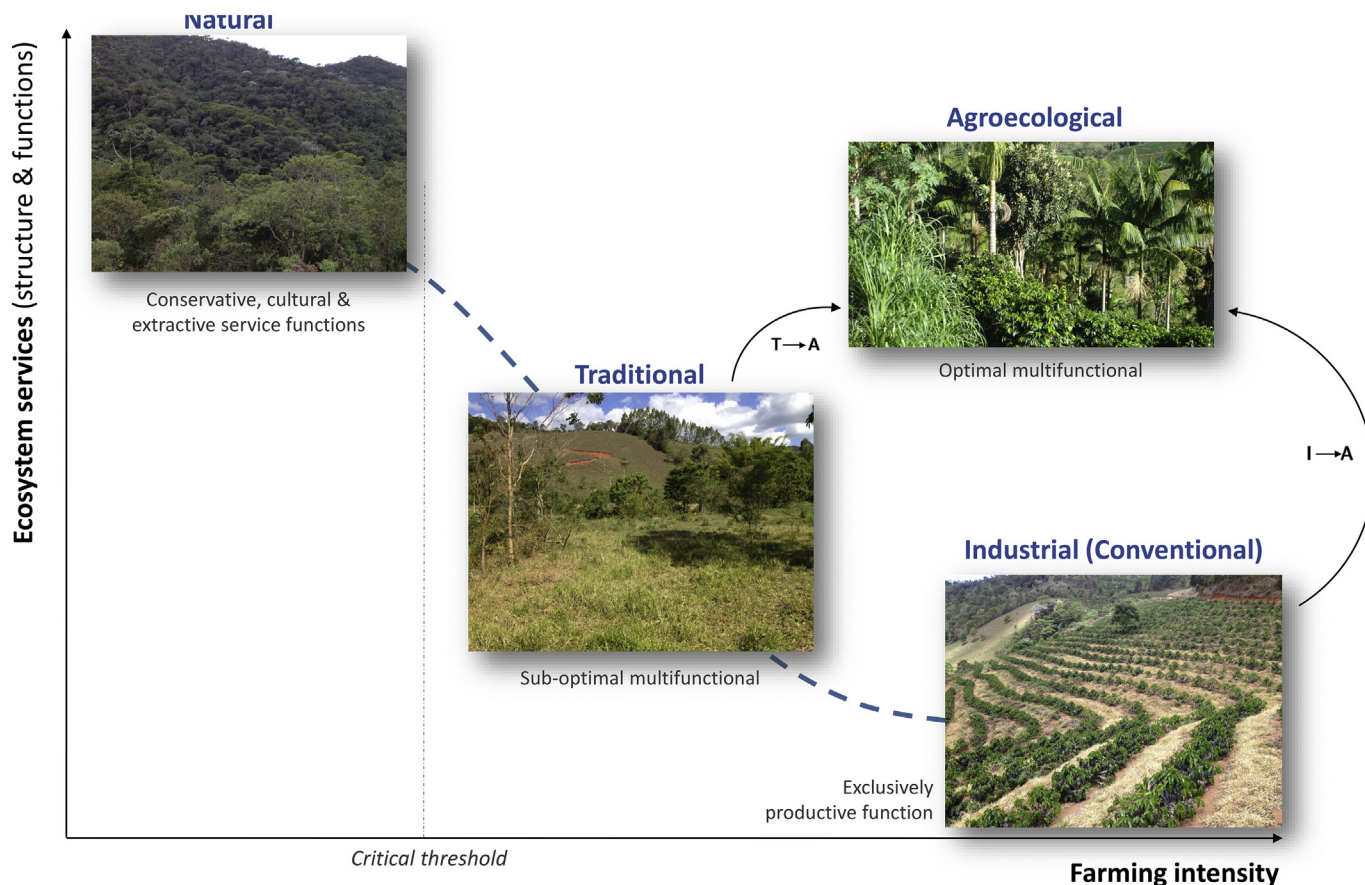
Natural

Ecosystem services (structure & functions)

Conservative, cultural & extractive service functions

Agroecological

Optimal multifunctional

T → A

Traditional

Sub-optimal multifunctional

I → A

Industrial (Conventional)

Exclusively productive function

Critical threshold

Farming intensity